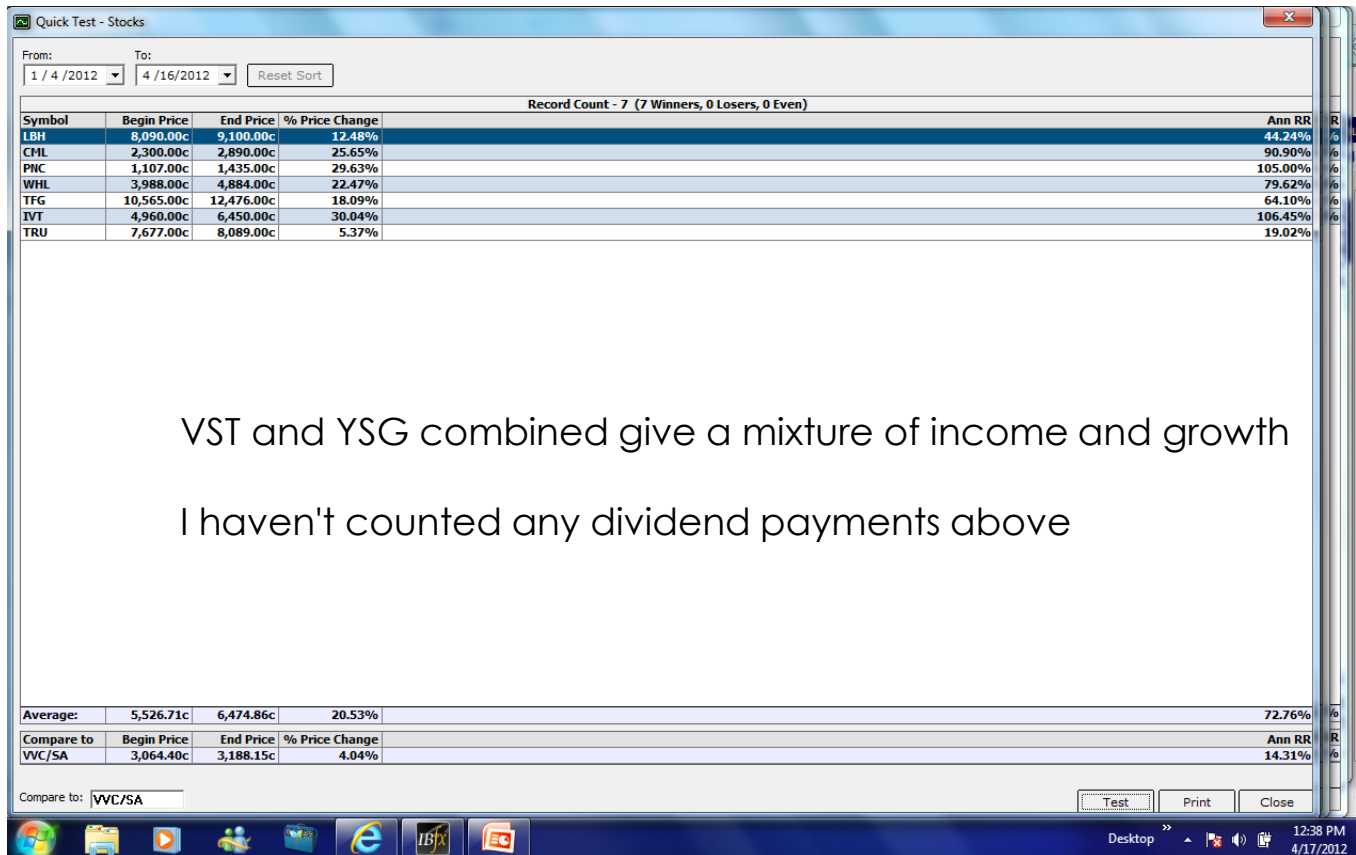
Quick Test - Stocks

From: 1 / 4 /2012
To: 4 /16/2012
Reset Sort

Record Count - 7 (7 Winners, 0 Losers, 0 Even)

| Symbol | Begin Price | End Price | % Price Change | Ann RR |
|---|---|---|---|---|
| LBH | 8,090.00c | 9,100.00c | 12.48% | 44.24% |
| CML | 2,300.00c | 2,890.00c | 25.65% | 90.90% |
| PNC | 1,107.00c | 1,435.00c | 29.63% | 105.00% |
| WHL | 3,988.00c | 4,884.00c | 22.47% | 79.62% |
| TFG | 10,565.00c | 12,476.00c | 18.09% | 64.10% |
| IVT | 4,960.00c | 6,450.00c | 30.04% | 106.45% |
| TRU | 7,677.00c | 8,089.00c | 5.37% | 19.02% |

VST and YSG combined give a mixture of income and growth

I haven't counted any dividend payments above

| Average: | 5,526.71c | 6,474.86c | 20.53% | 72.76% |
|---|---|---|---|---|

| Compare to | Begin Price | End Price | % Price Change | Ann RR |
|---|---|---|---|---|
| VVC/SA | 3,064.40c | 3,188.15c | 4.04% | 14.31% |

Compare to: VVC/SA
Test
Print
Close

Desktop
12:38 PM
4/17/2012